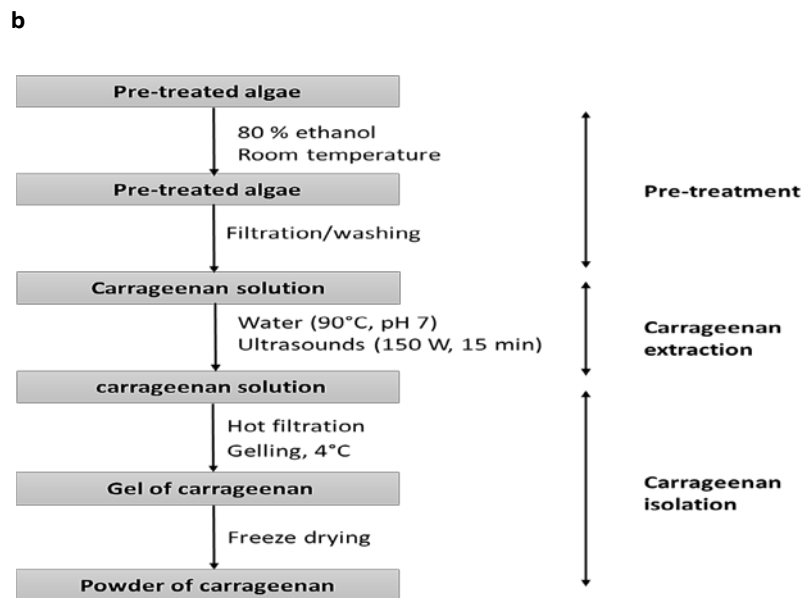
b

Pre-treated algae

80 % ethanol
Room temperature

Pre-treated algae

Filtration/washing

Carrageenan solution

Water (90°C, pH 7)
Ultrasounds (150 W, 15 min)

carrageenan solution

Hot filtration
Gelling, 4°C

Gel of carrageenan

Freeze drying

Powder of carrageenan

Pre-treatment

Carrageenan extraction

Carrageenan isolation